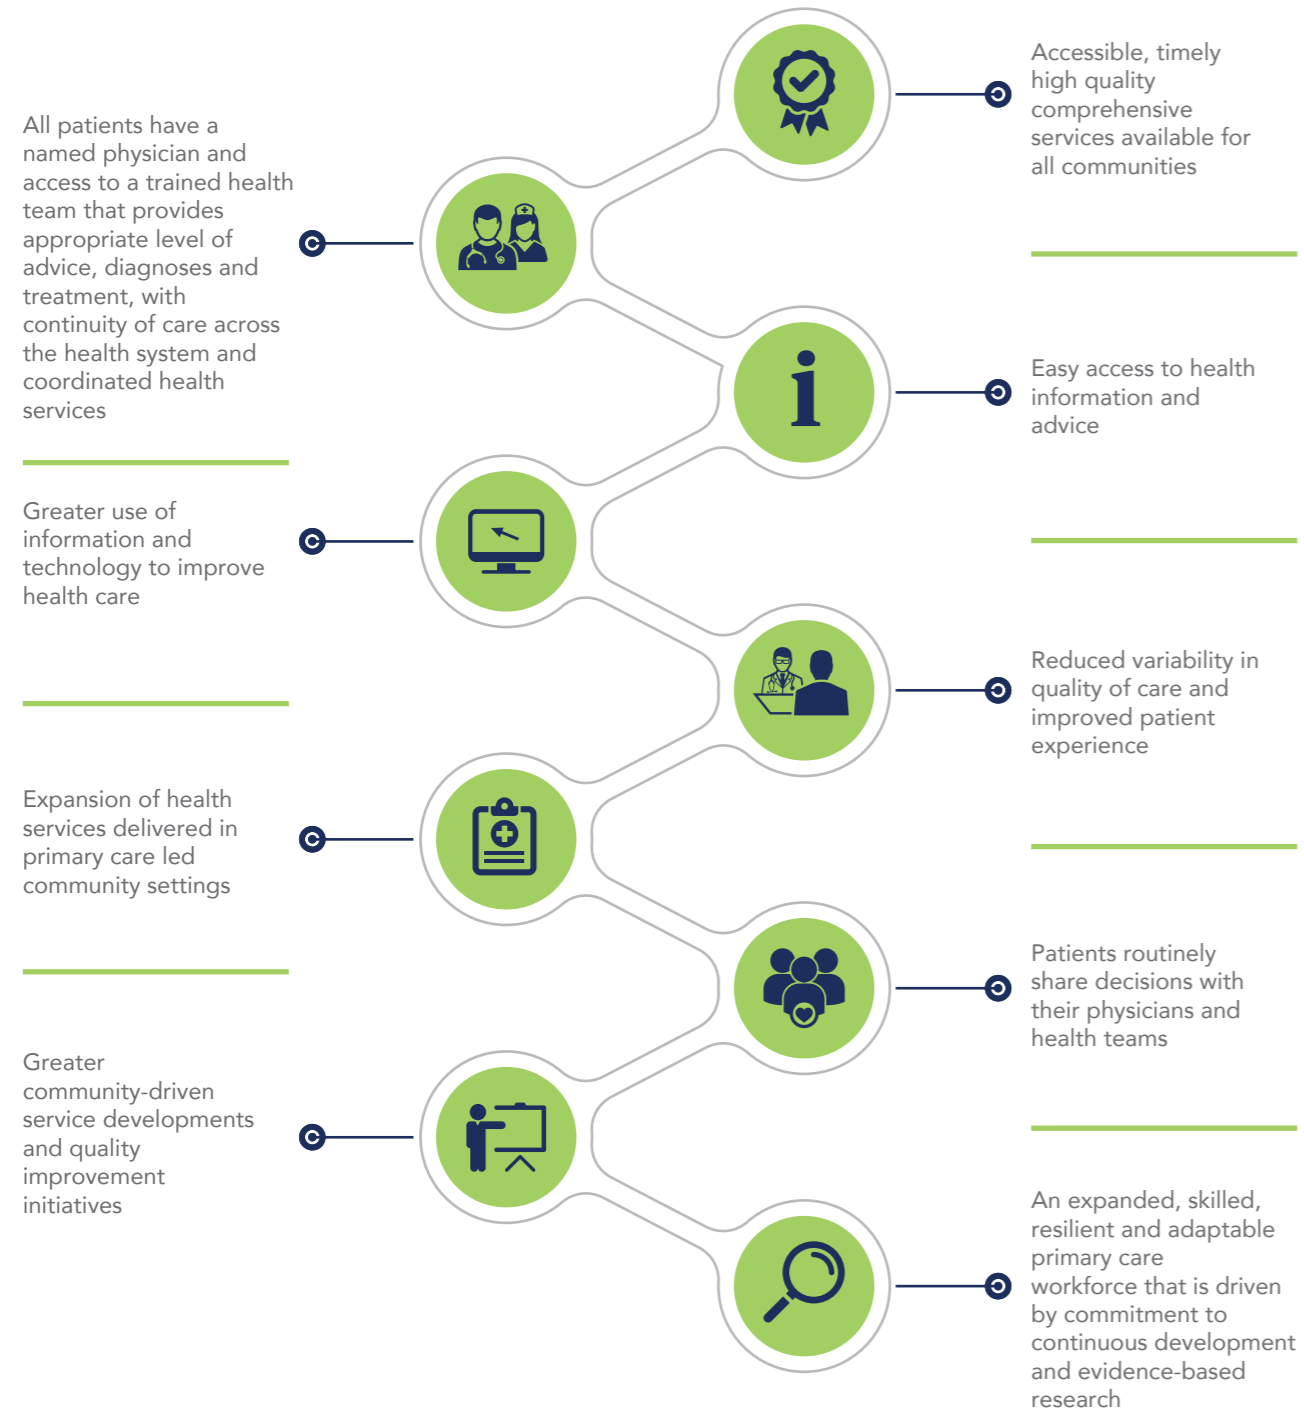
Accessible, timely high quality comprehensive services available for all communities

All patients have a named physician and access to a trained health team that provides appropriate level of advice, diagnoses and treatment, with continuity of care across the health system and coordinated health services

Easy access to health information and advice

Greater use of information and technology to improve health care

Reduced variability in quality of care and improved patient experience

Expansion of health services delivered in primary care led community settings

Patients routinely share decisions with their physicians and health teams

Greater community-driven service developments and quality improvement initiatives

An expanded, skilled, resilient and adaptable primary care workforce that is driven by commitment to continuous development and evidence-based research